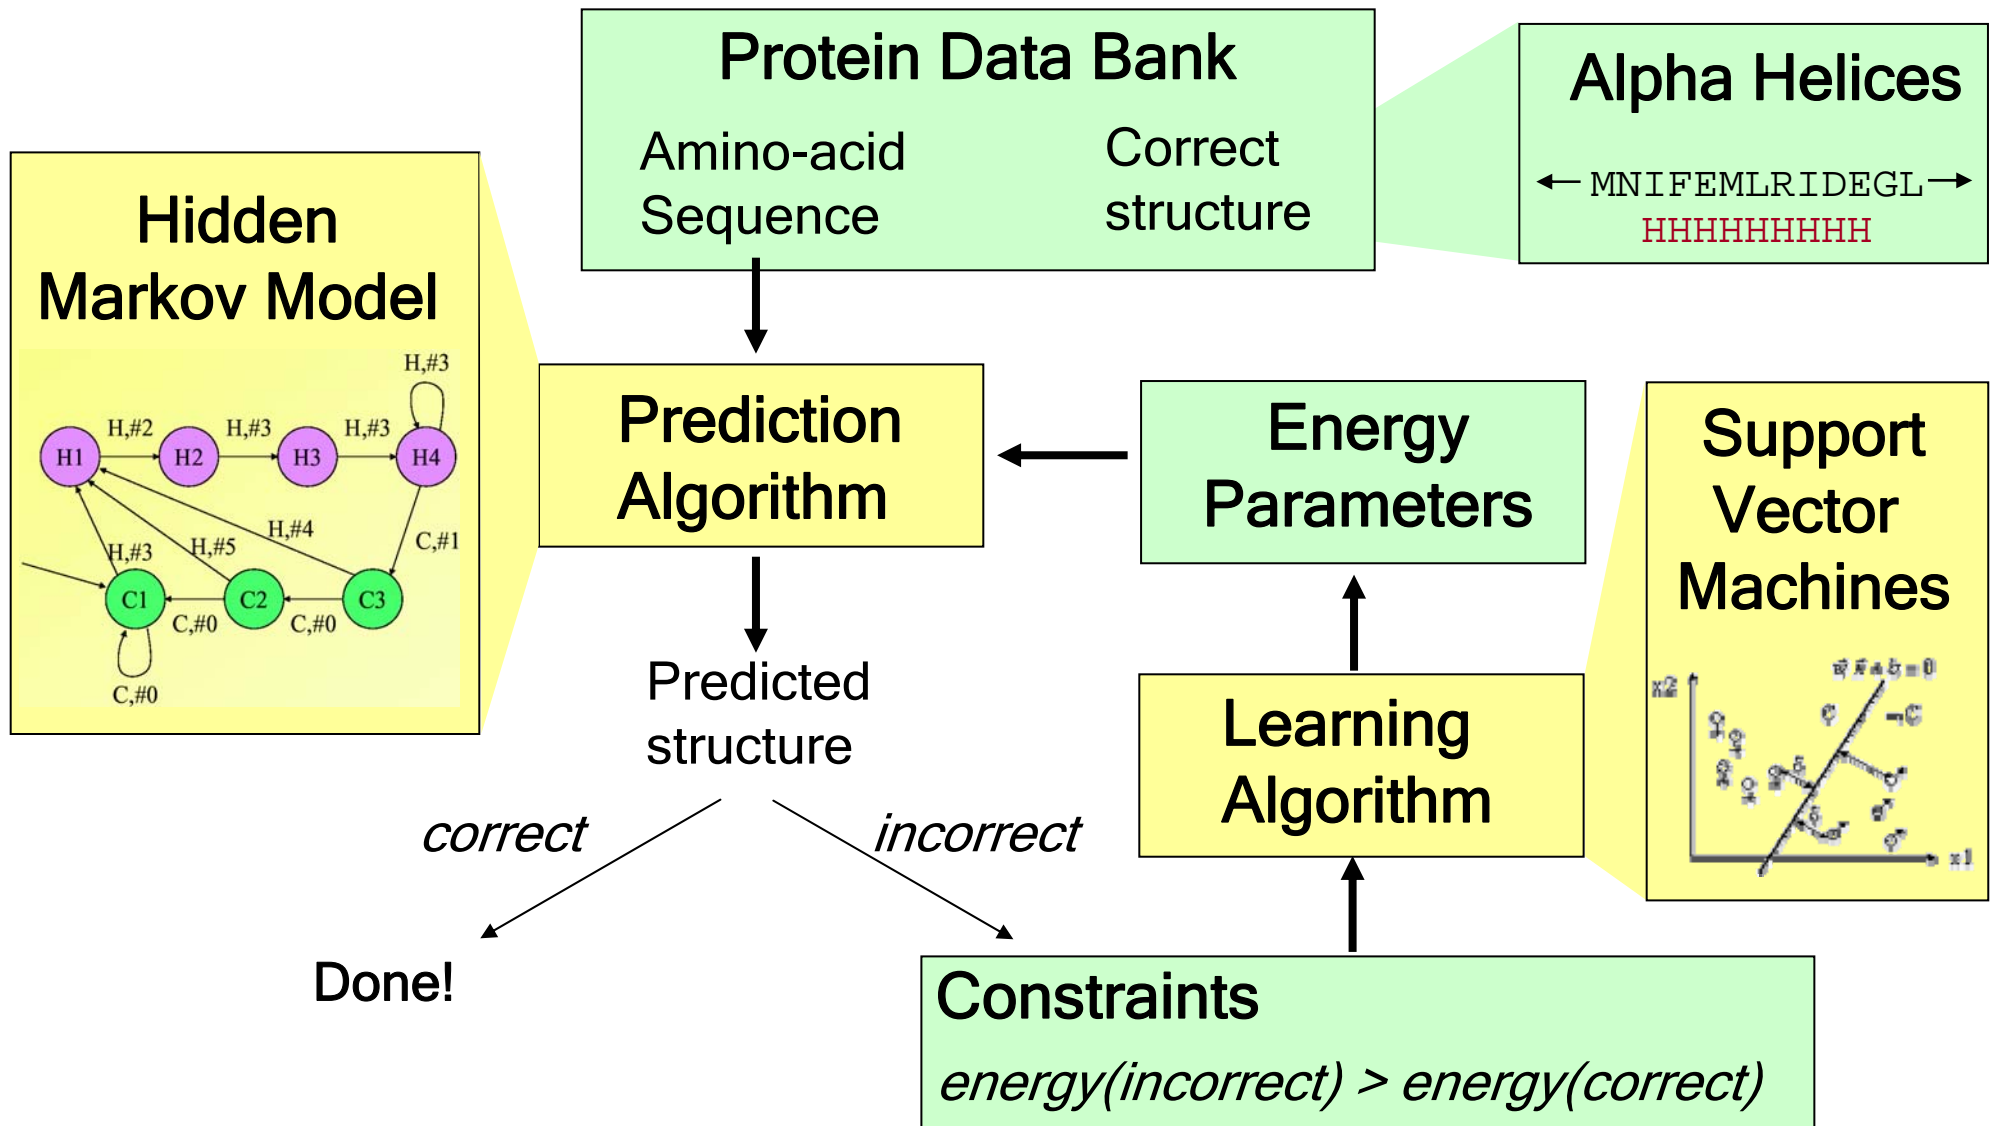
Protein Data Bank

Amino-acid Sequence

Correct structure

Alpha Helices

MNIFEMLRIDEGL
HHHHHHHHH

Hidden Markov Model

H,#3

H,#2 H,#3 H,#3

H1 H2 H3 H4

H,#4 C,#1

H,#3 H,#5

C1 C2 C3

C,#0 C,#0

C,#0

Prediction Algorithm

Energy Parameters

Support Vector Machines

x2

x1

Predicted structure

Learning Algorithm

correct

incorrect

Done!

Constraints

energy(incorrect) > energy(correct)